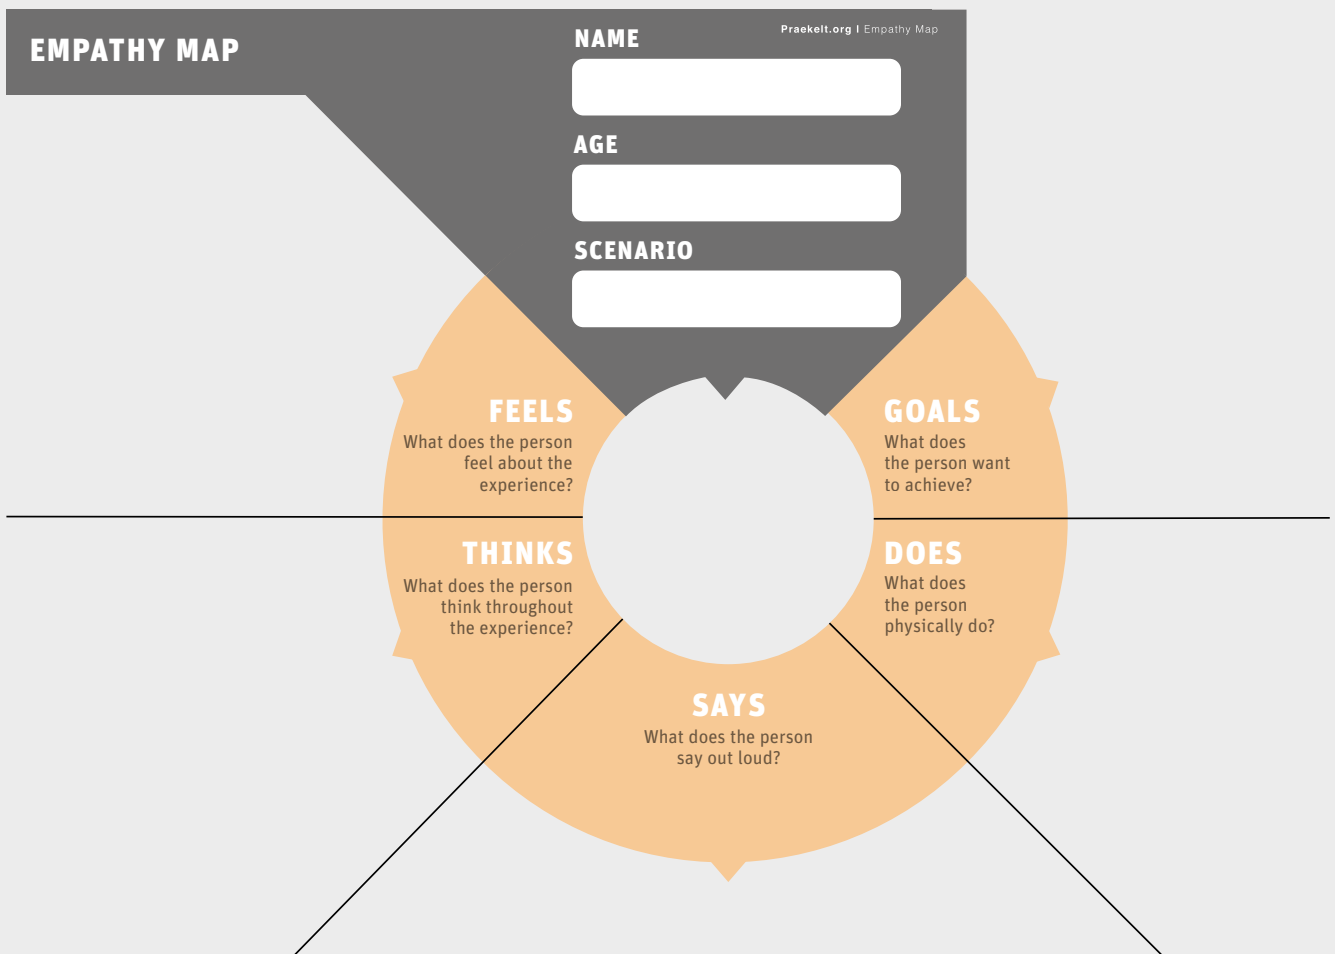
EMPATHY MAP

NAME

Praekelt.org I Empathy Map

AGE

SCENARIO

FEELS
What does the person feel about the experience?

GOALS
What does the person want to achieve?

THINKS
What does the person think throughout the experience?

DOES
What does the person physically do?

SAYS
What does the person say out loud?